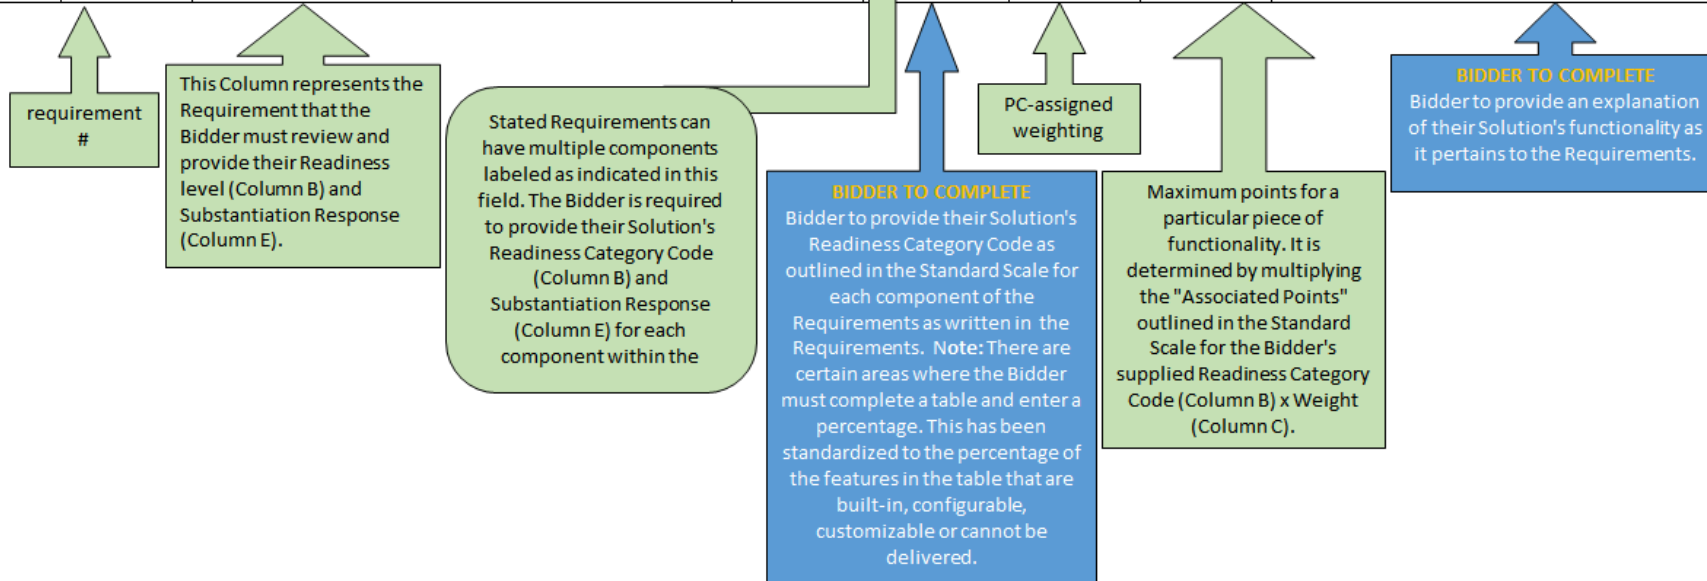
requirement #

This Column represents the Requirement that the Bidder must review and provide their Readiness level (Column B) and Substantiation Response (Column E).

Stated Requirements can have multiple components labeled as indicated in this field. The Bidder is required to provide their Solution's Readiness Category Code (Column B) and Substantiation Response (Column E) for each component within the

BIDDER TO COMPLETE
Bidder to provide their Solution's Readiness Category Code as outlined in the Standard Scale for each component of the Requirements as written in the Requirements. Note: There are certain areas where the Bidder must complete a table and enter a percentage. This has been standardized to the percentage of the features in the table that are built-in, configurable, customizable or cannot be delivered.

PC-assigned weighting

Maximum points for a particular piece of functionality. It is determined by multiplying the "Associated Points" outlined in the Standard Scale for the Bidder's supplied Readiness Category Code (Column B) x Weight (Column C).

BIDDER TO COMPLETE
Bidder to provide an explanation of their Solution's functionality as it pertains to the Requirements.